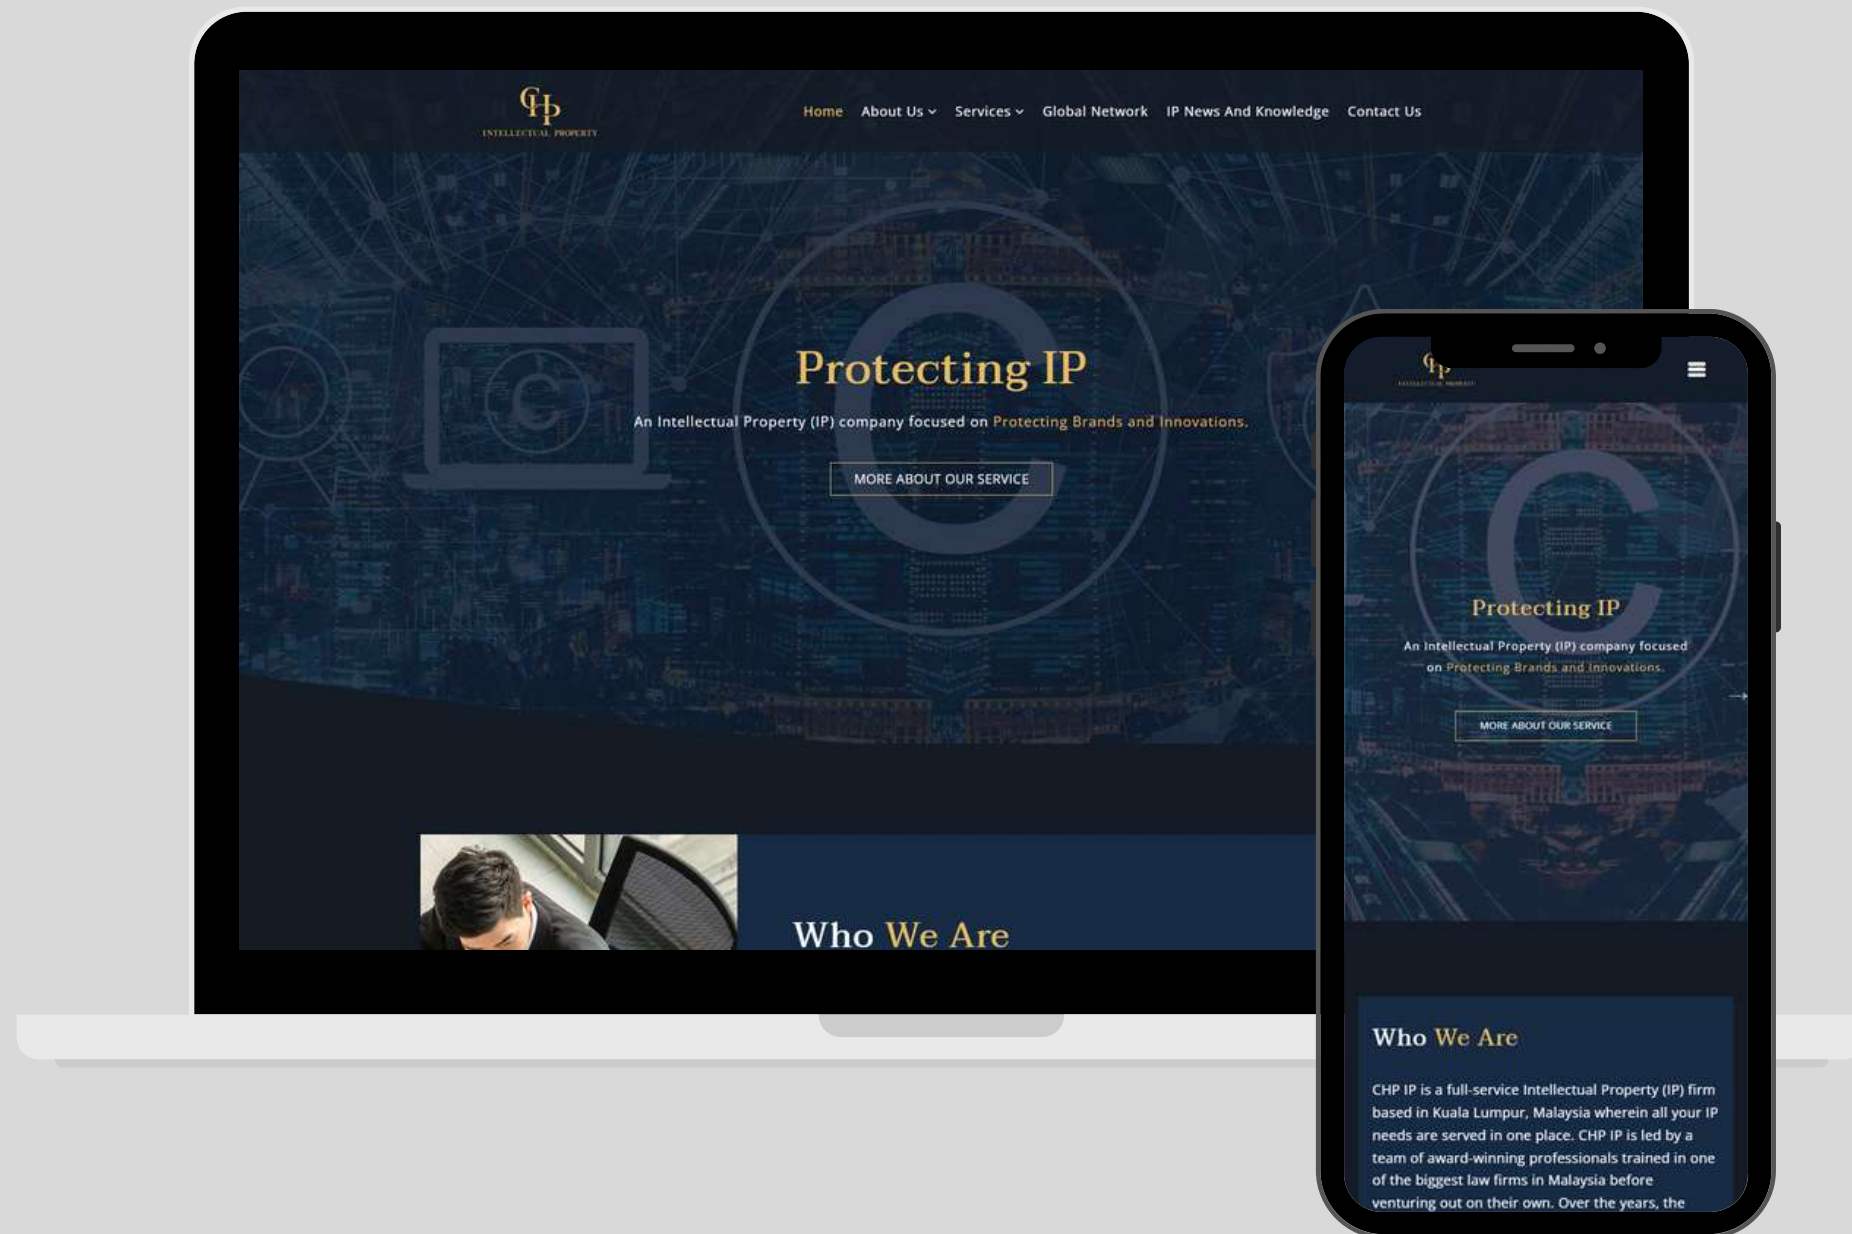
CHP
INTELLECTUAL PROPERTY

Home About Us Services Global Network IP News And Knowledge Contact Us

Protecting IP

An Intellectual Property (IP) company focused on Protecting Brands and Innovations.

MORE ABOUT OUR SERVICE

Who We Are

CHP
INTELLECTUAL PROPERTY

Protecting IP

An Intellectual Property (IP) company focused on Protecting Brands and Innovations.

MORE ABOUT OUR SERVICE

Who We Are

CHP IP is a full-service Intellectual Property (IP) firm based in Kuala Lumpur, Malaysia wherein all your IP needs are served in one place. CHP IP is led by a team of award-winning professionals trained in one of the biggest law firms in Malaysia before venturing out on their own. Over the years, the